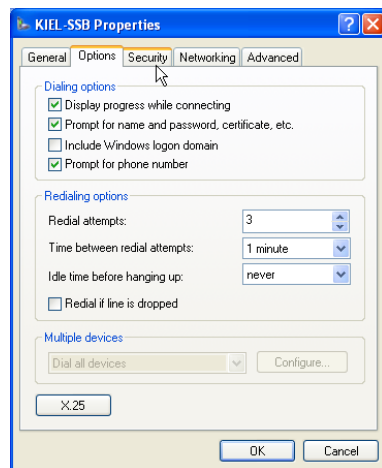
KIEL-SSB Properties

General | Options | Security | Networking | Advanced

Dialing options
Display progress while connecting
Prompt for name and password, certificate, etc.
Include Windows logon domain
Prompt for phone number

Redialing options
Redial attempts: 3
Time between redial attempts: 1 minute
Idle time before hanging up: never
Redial if line is dropped

Multiple devices
Dial all devices
Configure...

X.25

OK
Cancel